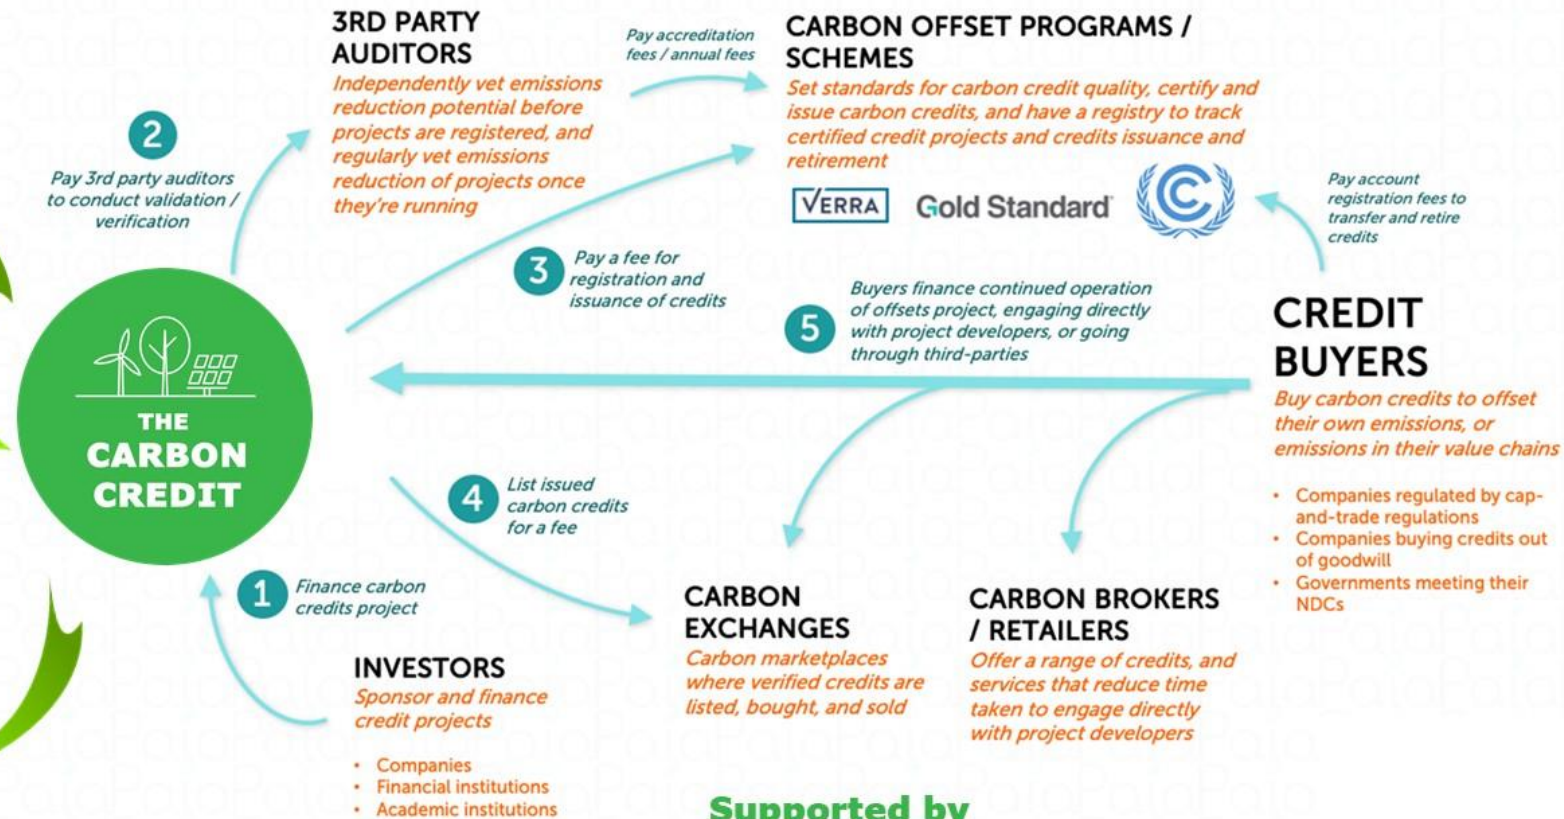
3RD PARTY AUDITORS
Independently vet emissions reduction potential before projects are registered, and regularly vet emissions reduction of projects once they're running

Pay accreditation fees / annual fees

CARBON OFFSET PROGRAMS / SCHEMES
Set standards for carbon credit quality, certify and issue carbon credits, and have a registry to track certified credit projects and credits issuance and retirement

VERRA Gold Standard

2
Pay 3rd party auditors to conduct validation / verification

3
Pay a fee for registration and issuance of credits

Pay account registration fees to transfer and retire credits

5
Buyers finance continued operation of offsets project, engaging directly with project developers, or going through third-parties

CREDIT BUYERS
Buy carbon credits to offset their own emissions, or emissions in their value chains

• Companies regulated by cap-and-trade regulations
• Companies buying credits out of goodwill
• Governments meeting their NDCs

THE CARBON CREDIT

4
List issued carbon credits for a fee

1
Finance carbon credits project

CARBON EXCHANGES
Carbon marketplaces where verified credits are listed, bought, and sold

CARBON BROKERS / RETAILERS
Offer a range of credits, and services that reduce time taken to engage directly with project developers

INVESTORS
Sponsor and finance credit projects

• Companies
• Financial institutions
• Academic institutions

Supported by